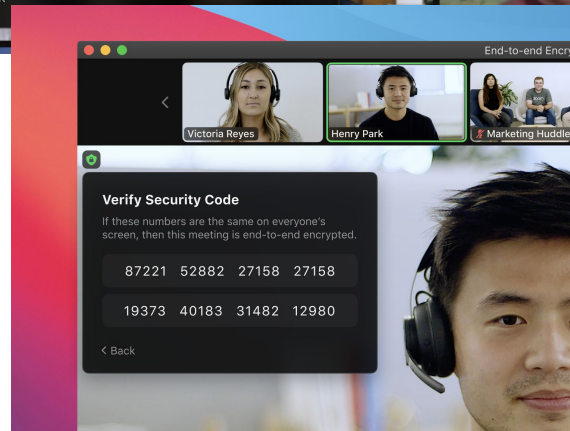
End-to-end Encry

Victoria Reyes
Henry Park
Marketing Huddle

Verify Security Code

If these numbers are the same on everyone's screen, then this meeting is end-to-end encrypted.

87221 52882 27158 27158

19373 40183 31482 12980

< Back